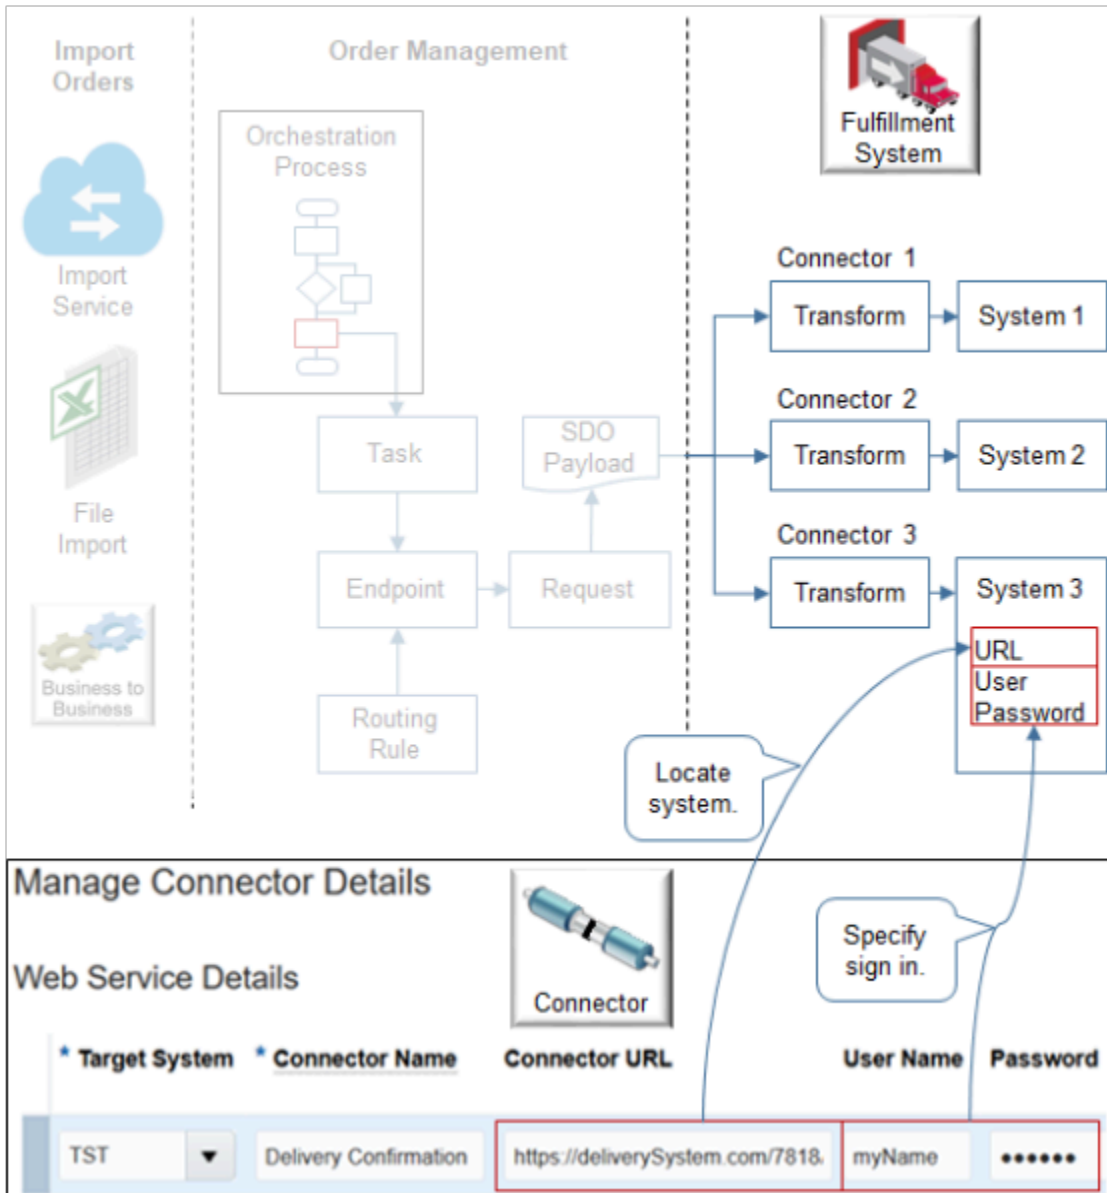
Import Orders

Order Management

Fulfillment System

Import Service

File Import

Business to Business

Orchestration Process

Task

SDO Payload

Endpoint

Request

Routing Rule

Connector 1

Transform

System 1

Connector 2

Transform

System 2

Connector 3

Transform

System 3

URL

User

Password

Locate system.

Manage Connector Details

Connector

Web Service Details

Specify sign in.

| * Target System | * Connector Name | Connector URL | User Name | Password |
|---|---|---|---|---|
| TST | Delivery Confirmation | https://deliverySystem.com/7818. | myName | •••••• |